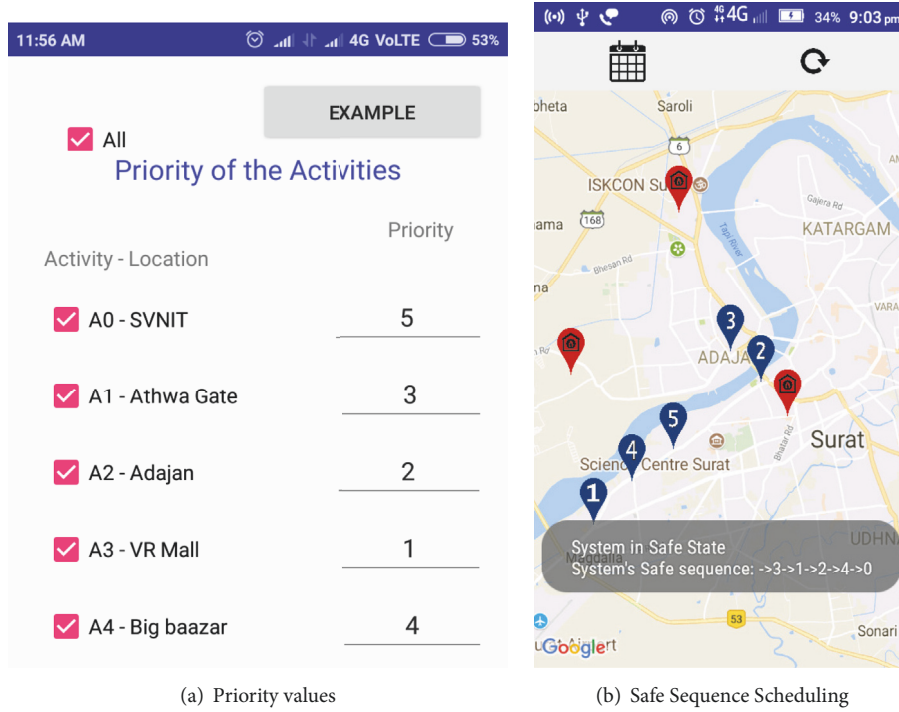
11:56 AM 4G VoLTE 53%

EXAMPLE

All

Priority of the Activities

Priority

Activity - Location

A0 - SVNIT 5

A1 - Athwa Gate 3

A2 - Adajan 2

A3 - VR Mall 1

A4 - Big baazar 4

(a) Priority values

4G 34% 9:03 pm

pheta Saroli 6 ISKCON Su 168 ama Gajera Rd KATARGAM Tapi River Bhesan Rd 3 2 ADAJA 5 Surat 4 Science Centre Surat Bhatar Rd 1 UDHNA VARA

System in Safe State
System's Safe sequence: ->3->1->2->4->0

53 Sonari Google

(b) Safe Sequence Scheduling